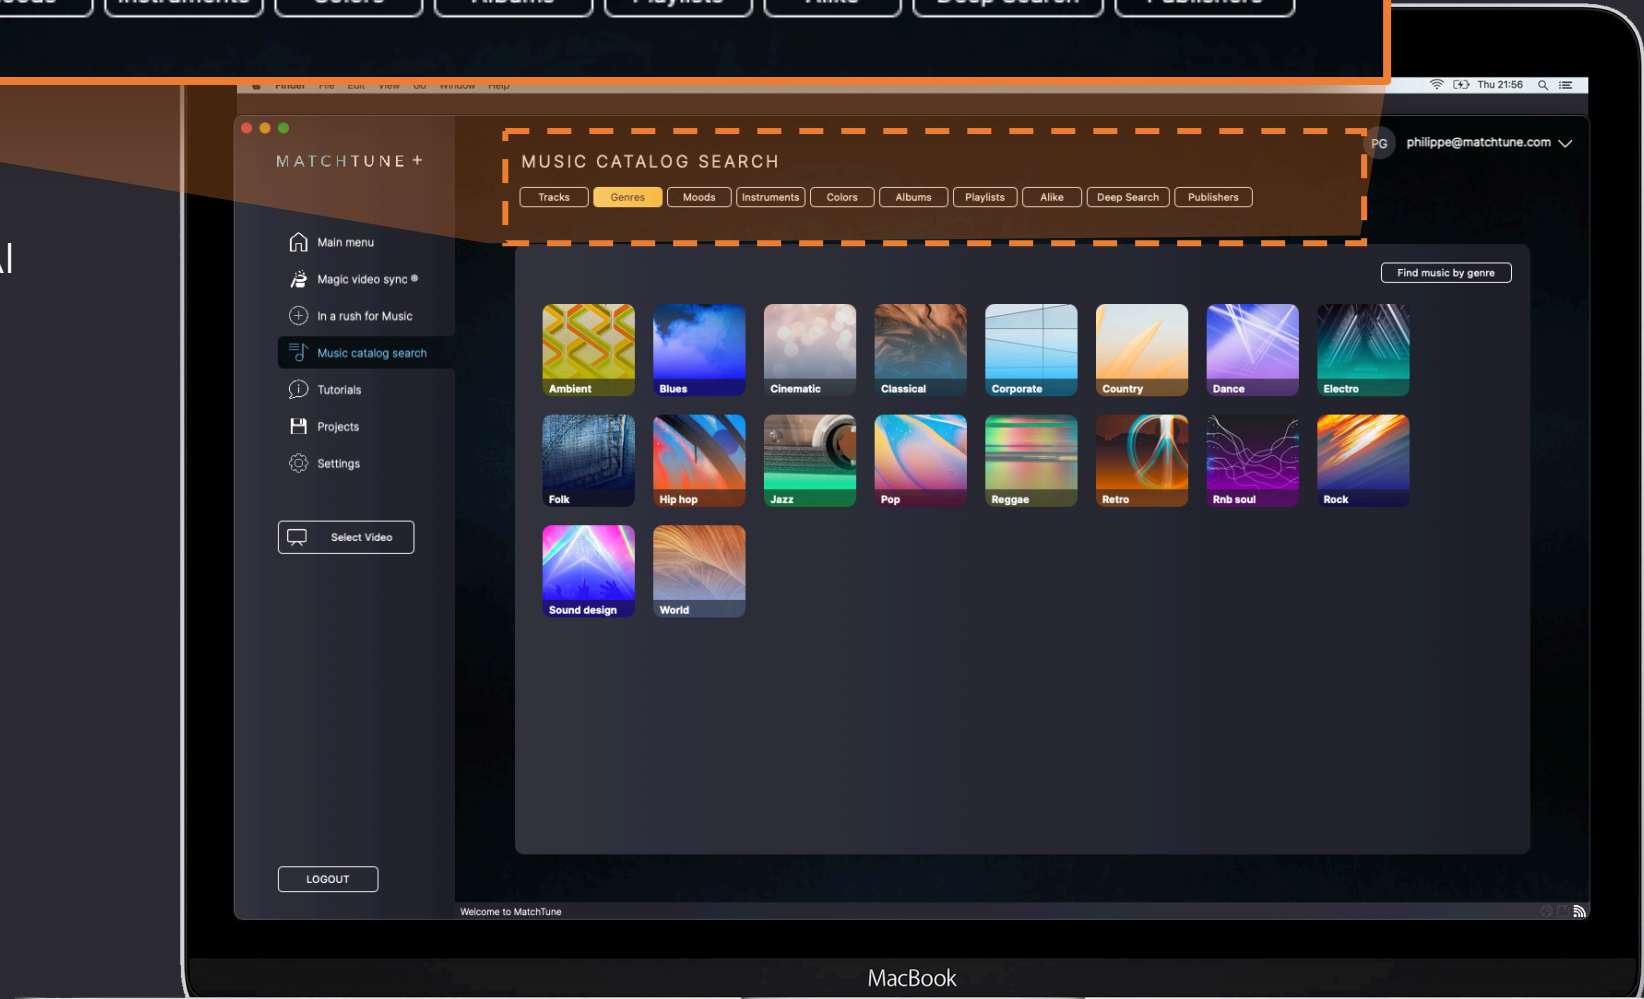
Thu 21:56

MATCHTUNE +

MUSIC CATALOG SEARCH

Tracks Genres Moods Instruments Colors Albums Playlists Alike Deep Search Publishers

PG philippe@matchtune.com

Main menu
Magic video sync
In a rush for Music
Music catalog search
Tutorials
Projects
Settings

Select Video

Find music by genre

Ambient
Blues
Cinematic
Classical
Corporate
Country
Dance
Electro
Folk
Hip hop
Jazz
Pop
Reggae
Retro
Rnb soul
Rock
Sound design
World

LOGOUT

Welcome to MatchTune

MacBook